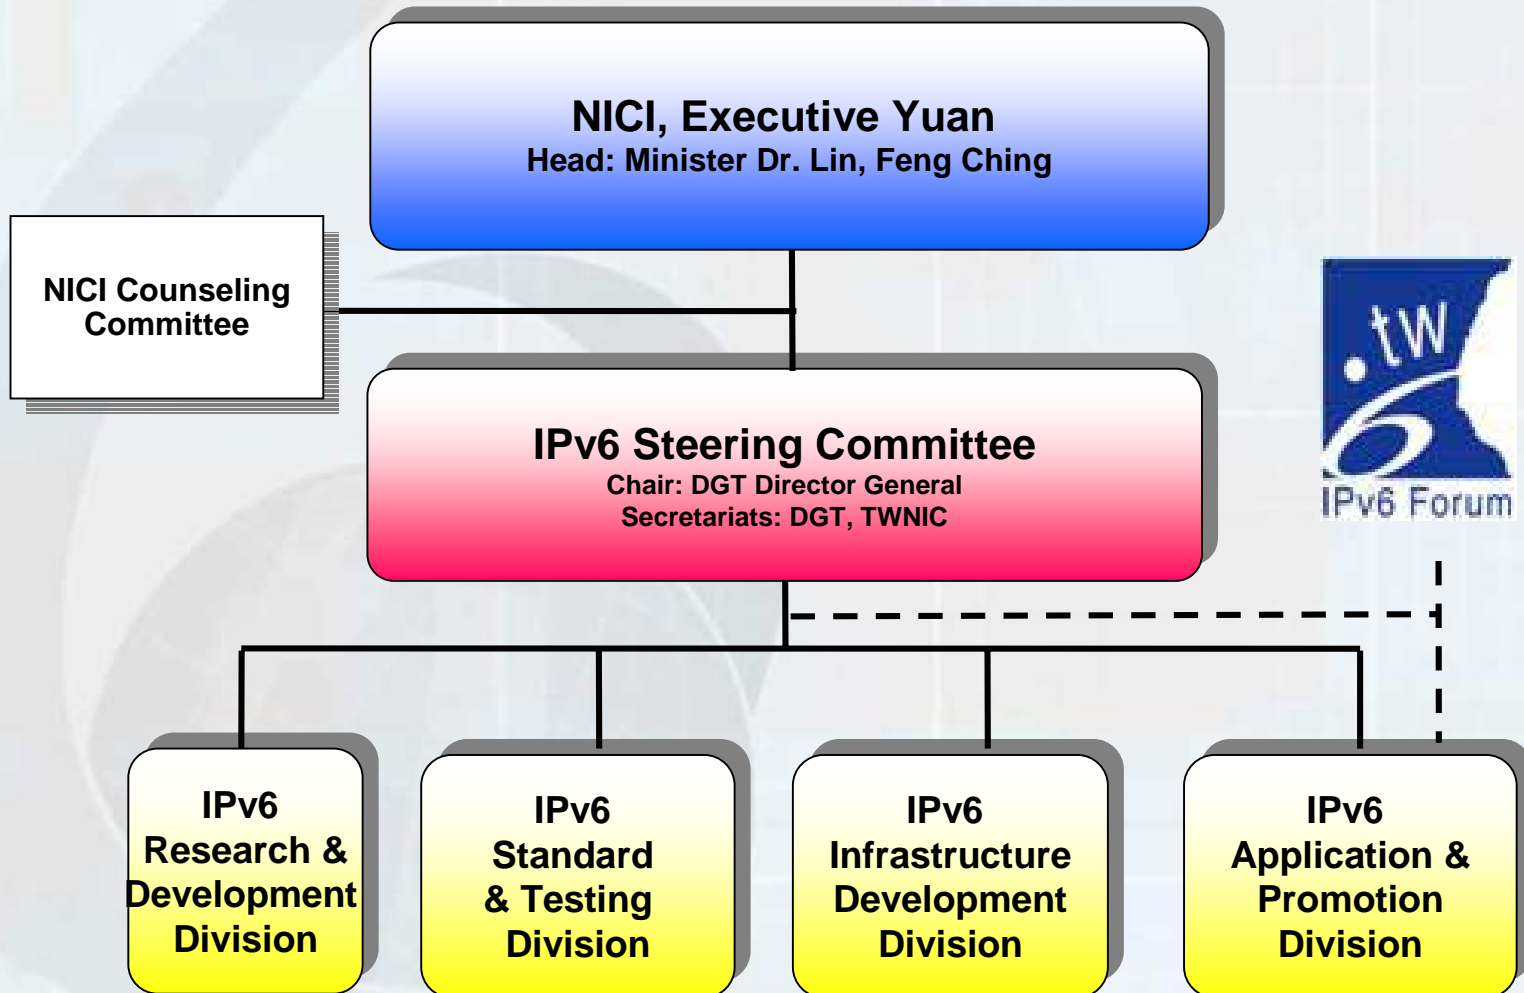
NICI, Executive Yuan
Head: Minister Dr. Lin, Feng Ching

NICI Counseling Committee

.tw
6
IPv6 Forum

IPv6 Steering Committee
Chair: DGT Director General
Secretariats: DGT, TWNIC

IPv6 Research & Development Division

IPv6 Standard & Testing Division

IPv6 Infrastructure Development Division

IPv6 Application & Promotion Division